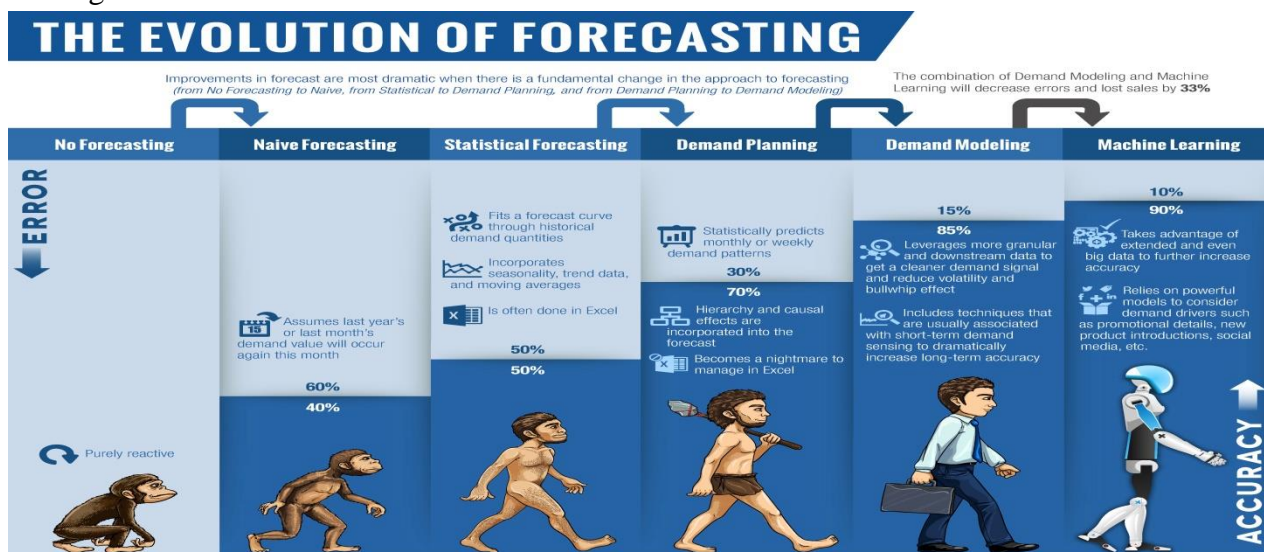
THE EVOLUTION OF FORECASTING

Improvements in forecast are most dramatic when there is a fundamental change in the approach to forecasting (from No Forecasting to Naive, from Statistical to Demand Planning, and from Demand Planning to Demand Modeling)

The combination of Demand Modeling and Machine Learning will decrease errors and lost sales by 33%

No Forecasting

Naive Forecasting

Statistical Forecasting

Demand Planning

Demand Modeling

Machine Learning

ERROR

Purely reactive

15

Assumes last year's or last month's demand value will occur again this month

60%

40%

Fits a forecast curve through historical demand quantities

Incorporates seasonality, trend data, and moving averages

Is often done in Excel

50%

50%

Statistically predicts monthly or weekly demand patterns

30%

70%

Hierarchy and causal effects are incorporated into the forecast

Becomes a nightmare to manage in Excel

15%

85%

Leverages more granular and downstream data to get a cleaner demand signal and reduce volatility and bullwhip effect

Includes techniques that are usually associated with short-term demand sensing to dramatically increase long-term accuracy

10%

90%

Takes advantage of extended and even big data to further increase accuracy

Relies on powerful models to consider demand drivers such as promotional details, new product introductions, social media, etc.

ACCURACY